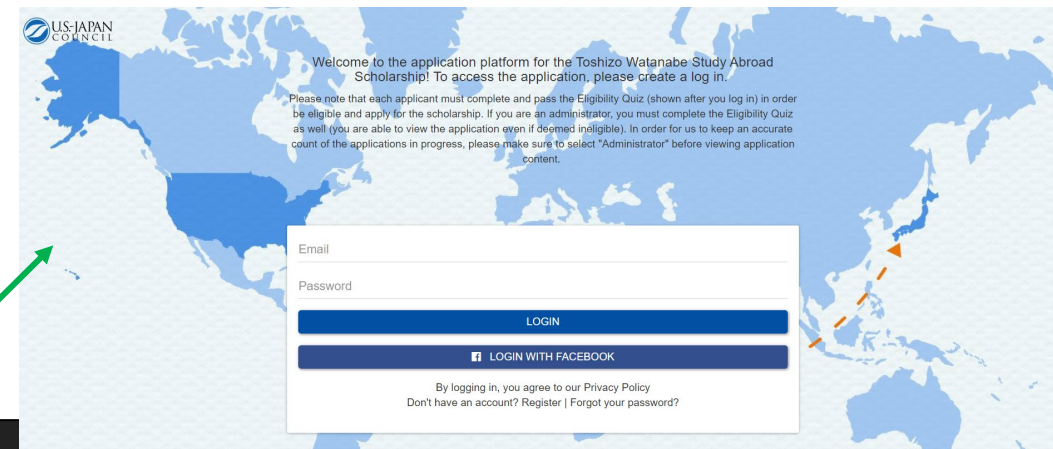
U.S.-JAPAN COUNCIL

Welcome to the application platform for the Toshizo Watanabe Study Abroad Scholarship! To access the application, please create a log in.

Please note that each applicant must complete and pass the Eligibility Quiz (shown after you log in) in order be eligible and apply for the scholarship. If you are an administrator, you must complete the Eligibility Quiz as well (you are able to view the application even if deemed ineligible). In order for us to keep an accurate count of the applications in progress, please make sure to select "Administrator" before viewing application content.

Email

Password

LOGIN

LOGIN WITH FACEBOOK

By logging in, you agree to our Privacy Policy
Don't have an account? Register | Forgot your password?